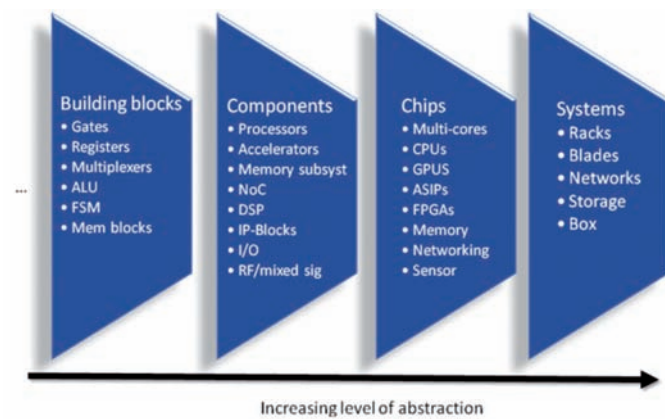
...

Building blocks
• Gates
• Registers
• Multiplexers
• ALU
• FSM
• Mem blocks

Components
• Processors
• Accelerators
• Memory subsyst
• NoC
• DSP
• IP-Blocks
• I/O
• RF/mixed sig

Chips
• Multi-cores
• CPUs
• GPUS
• ASIPs
• FPGAs
• Memory
• Networking
• Sensor

Systems
• Racks
• Blades
• Networks
• Storage
• Box

Increasing level of abstraction